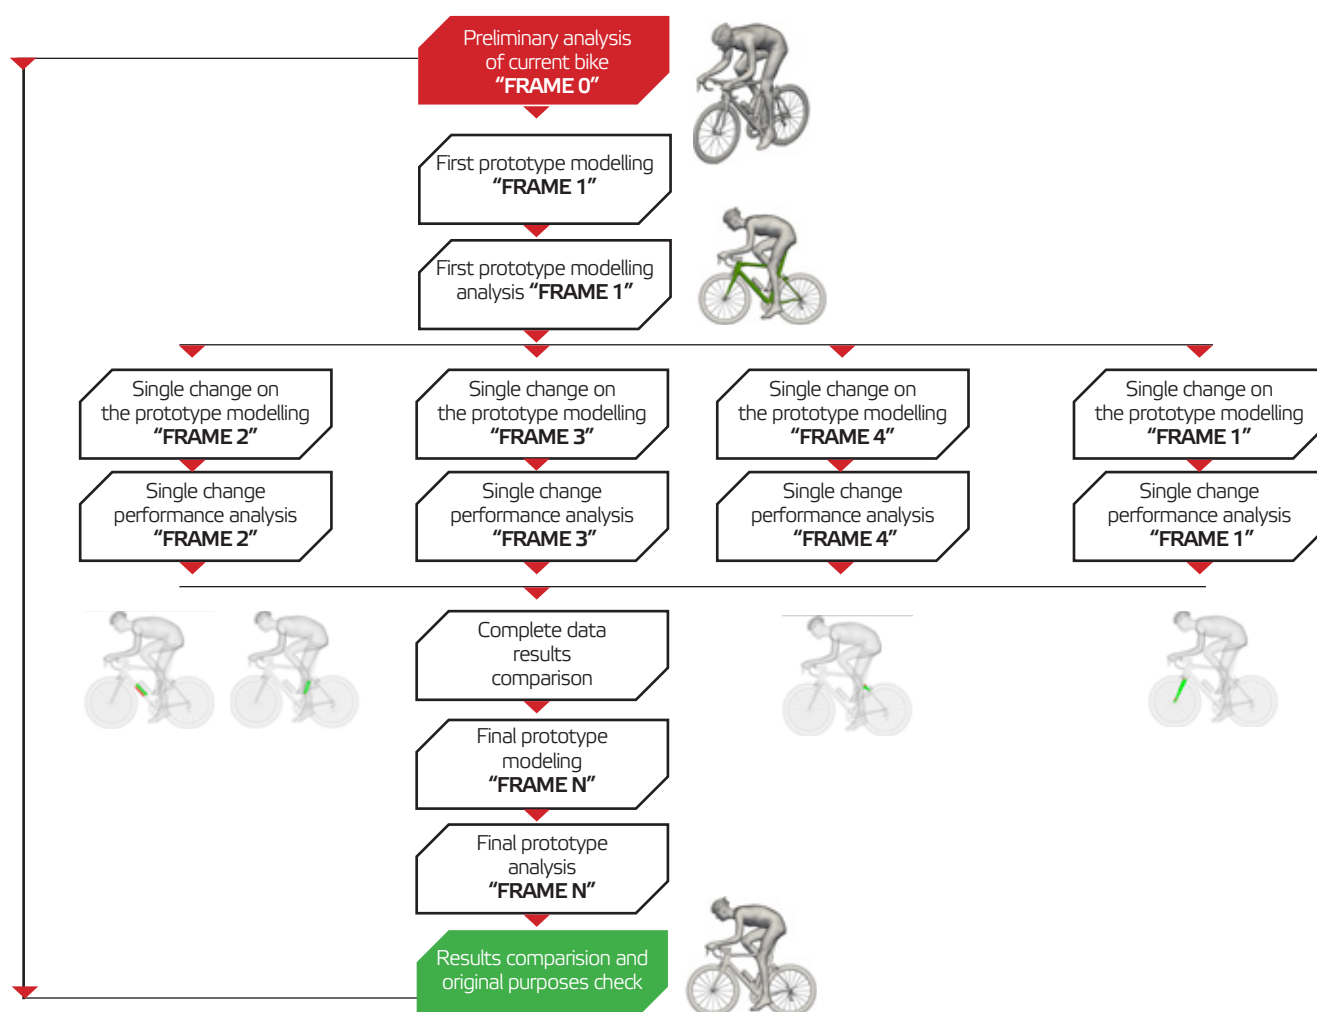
Preliminary analysis of current bike
“FRAME 0”

First prototype modelling
“FRAME 1”

First prototype modelling analysis “FRAME 1”

Single change on the prototype modelling
“FRAME 2”

Single change performance analysis
“FRAME 2”

Single change on the prototype modelling
“FRAME 3”

Single change performance analysis
“FRAME 3”

Single change on the prototype modelling
“FRAME 4”

Single change performance analysis
“FRAME 4”

Single change on the prototype modelling
“FRAME 1”

Single change performance analysis
“FRAME 1”

Complete data results comparison

Final prototype modeling
“FRAME N”

Final prototype analysis
“FRAME N”

Results comparision and original purposes check